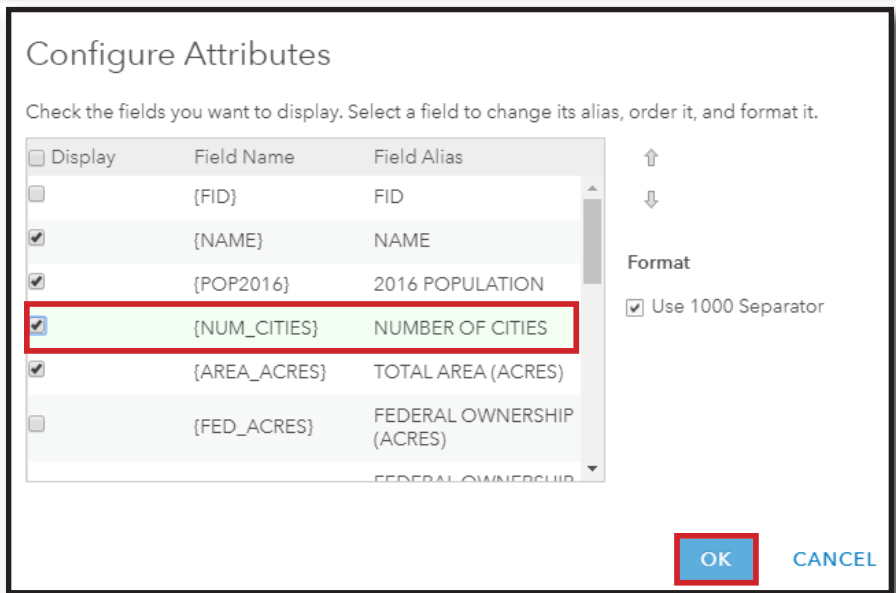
Configure Attributes

Check the fields you want to display. Select a field to change its alias, order it, and format it.

| Display | Field Name | Field Alias |
|---|---|---|
| ☐ | {FID} | FID |
| ☑ | {NAME} | NAME |
| ☑ | {POP2016} | 2016 POPULATION |
| ☑ | {NUM_CITIES} | NUMBER OF CITIES |
| ☑ | {AREA_ACRES} | TOTAL AREA (ACRES) |
| ☐ | {FED_ACRES} | FEDERAL OWNERSHIP (ACRES) |
| | | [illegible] |

Format

☑ Use 1000 Separator

OK

CANCEL